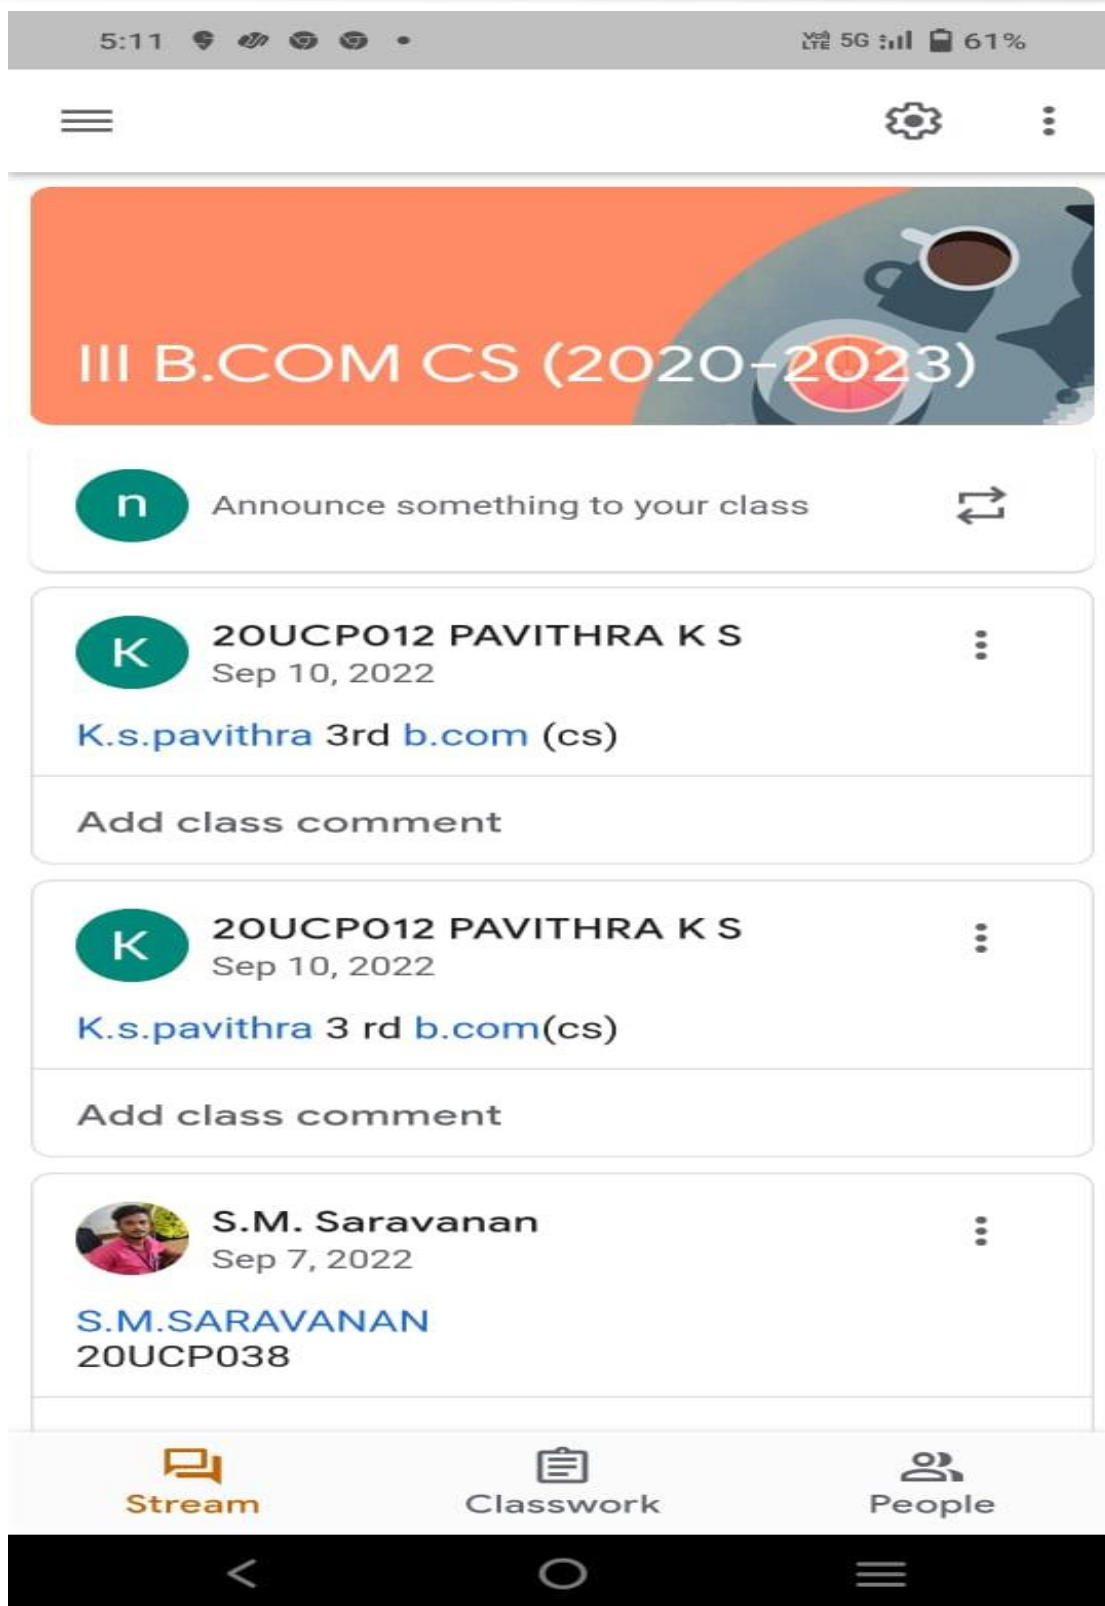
5:11

Vo LTE 5G 61%

III B.COM CS (2020-2023)

n Announce something to your class

K 20UCP012 PAVITHRA K S
Sep 10, 2022

K.s.pavithra 3rd b.com (cs)

Add class comment

K 20UCP012 PAVITHRA K S
Sep 10, 2022

K.s.pavithra 3 rd b.com(cs)

Add class comment

S.M. Saravanan
Sep 7, 2022

S.M.SARAVANAN
20UCP038

Stream Classwork People